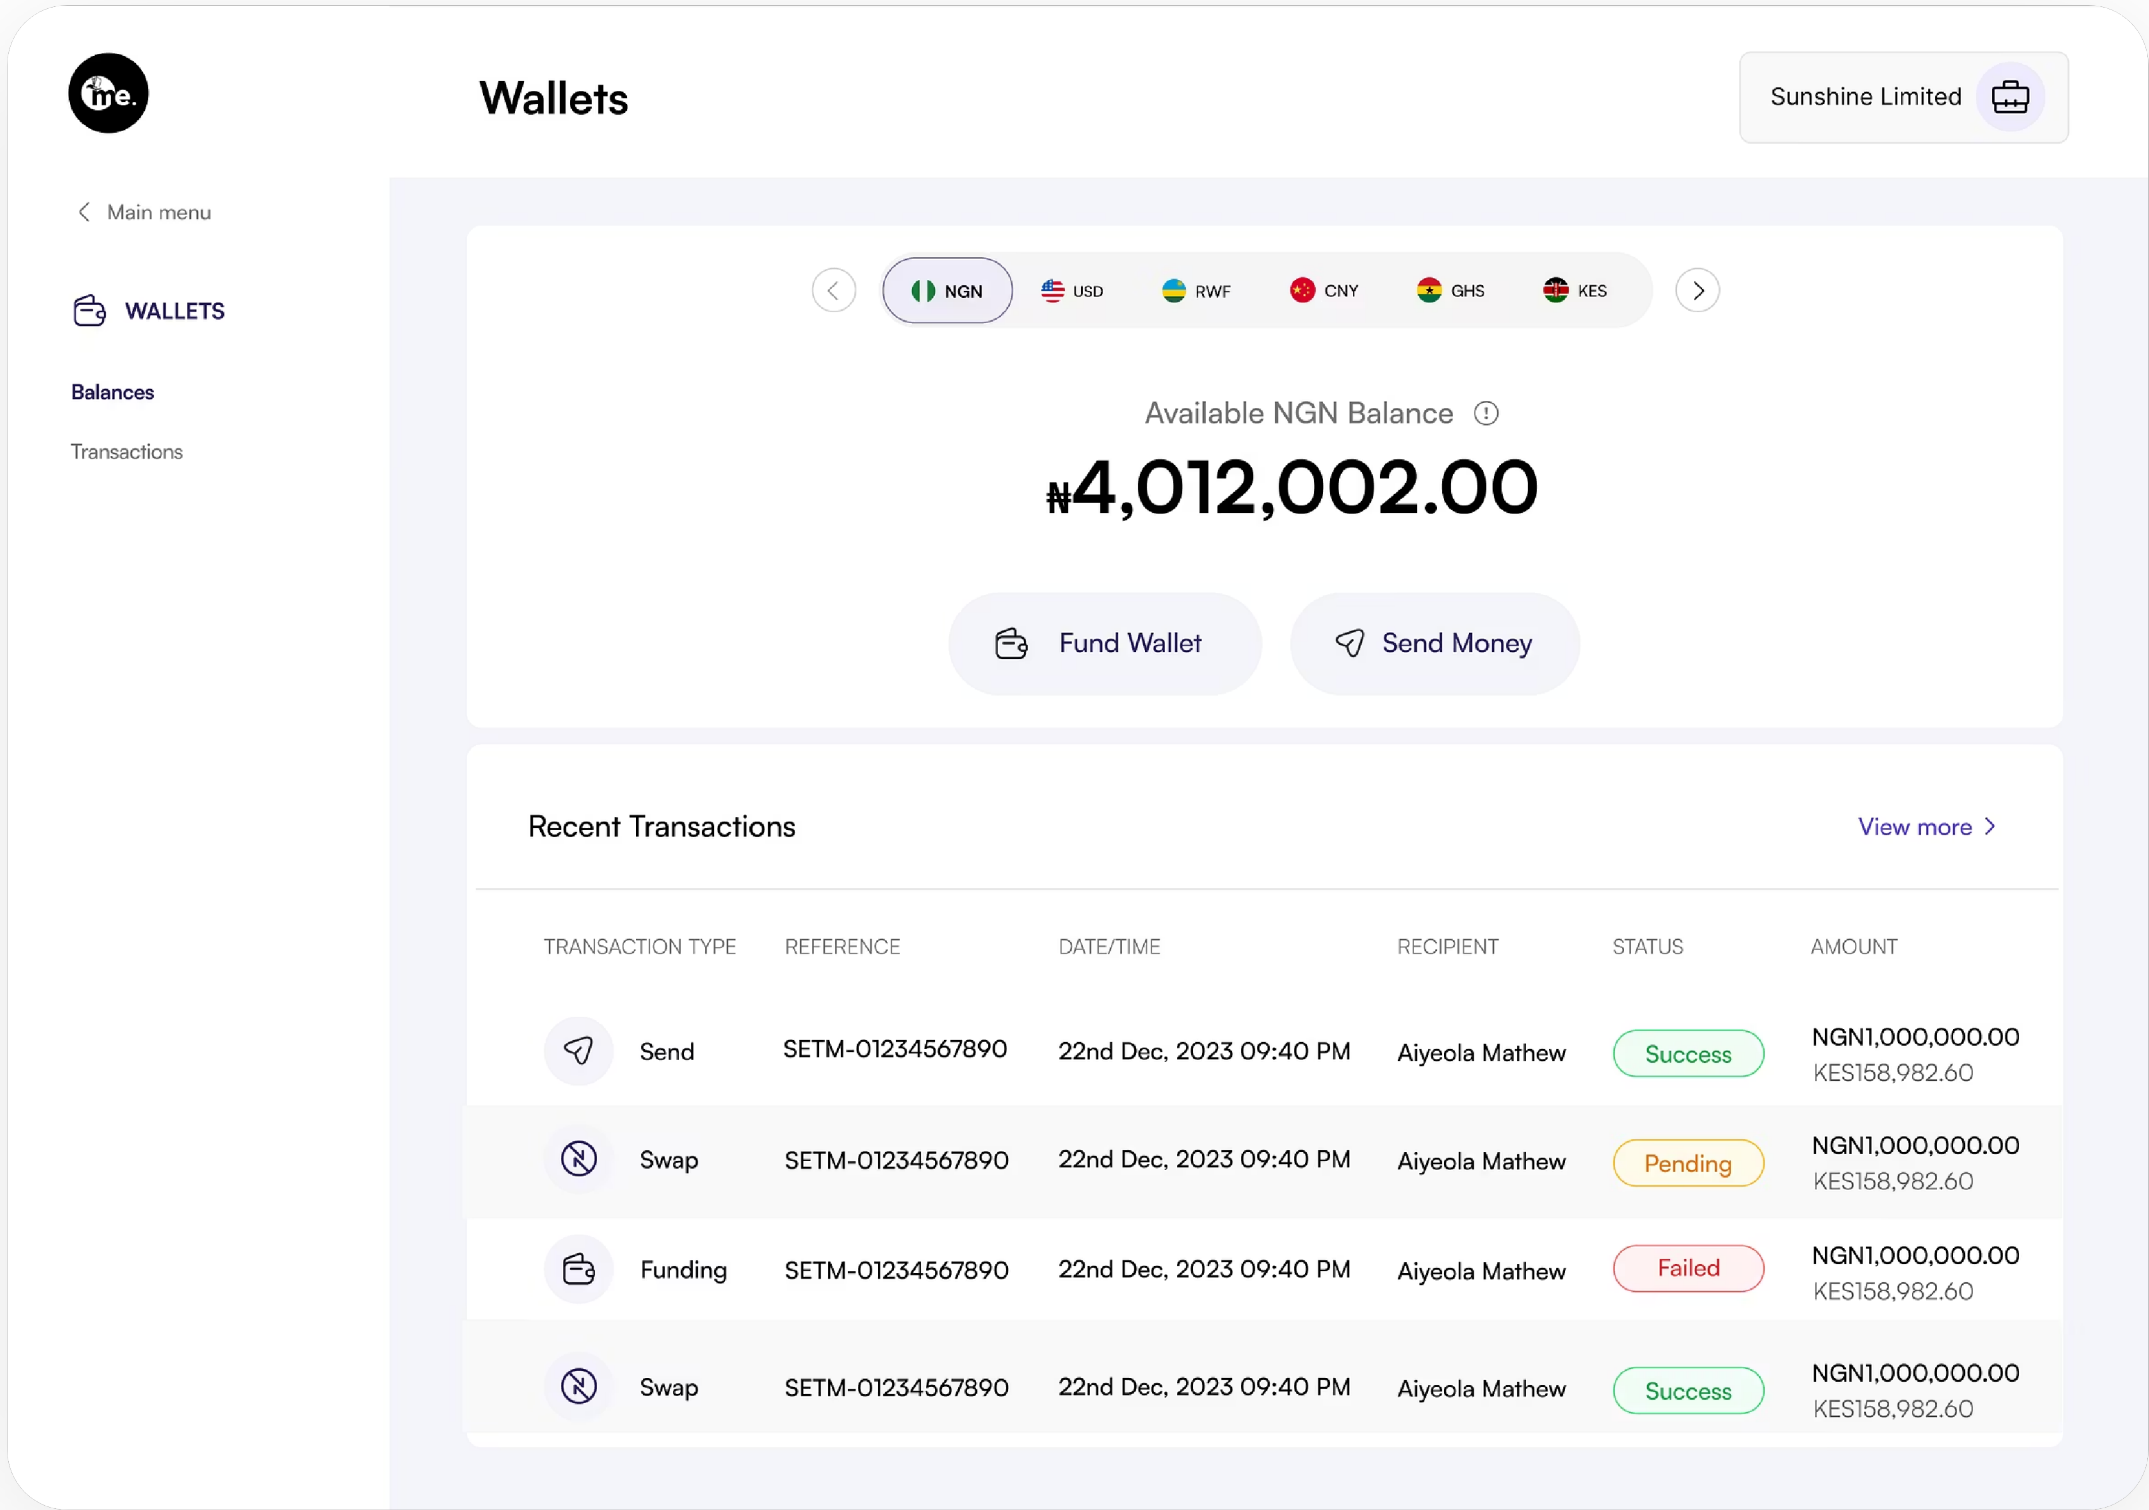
me.

Wallets

Sunshine Limited

Main menu

WALLETS

Balances

Transactions

NGN USD RWF CNY GHS KES

Available NGN Balance

₦4,012,002.00

Fund Wallet

Send Money

Recent Transactions

View more

| TRANSACTION TYPE | REFERENCE | DATE/TIME | RECIPIENT | STATUS | AMOUNT |
|---|---|---|---|---|---|
| Send | SETM-01234567890 | 22nd Dec, 2023 09:40 PM | Aiyeola Mathew | Success | NGN1,000,000.00 KES158,982.60 |
| Swap | SETM-01234567890 | 22nd Dec, 2023 09:40 PM | Aiyeola Mathew | Pending | NGN1,000,000.00 KES158,982.60 |
| Funding | SETM-01234567890 | 22nd Dec, 2023 09:40 PM | Aiyeola Mathew | Failed | NGN1,000,000.00 KES158,982.60 |
| Swap | SETM-01234567890 | 22nd Dec, 2023 09:40 PM | Aiyeola Mathew | Success | NGN1,000,000.00 KES158,982.60 |